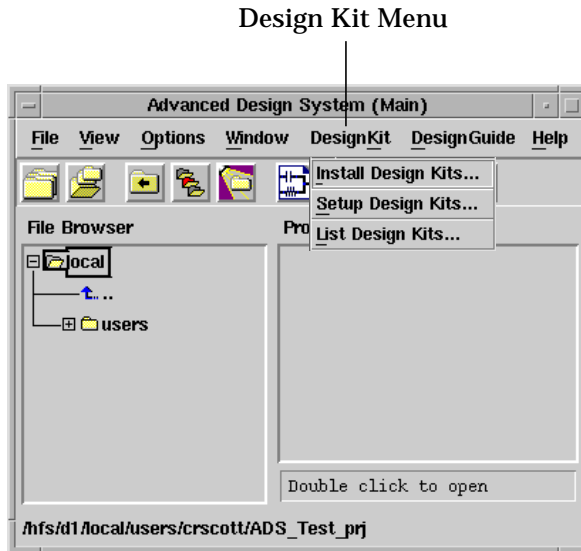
Design Kit Menu

Advanced Design System (Main)

File View Options Window DesignKit DesignGuide Help

Install Design Kits...
Setup Design Kits...
List Design Kits...

File Browser

Pro

local

..

users

Double click to open

/hfs/d1/local/users/crscott/ADS_Test_prj